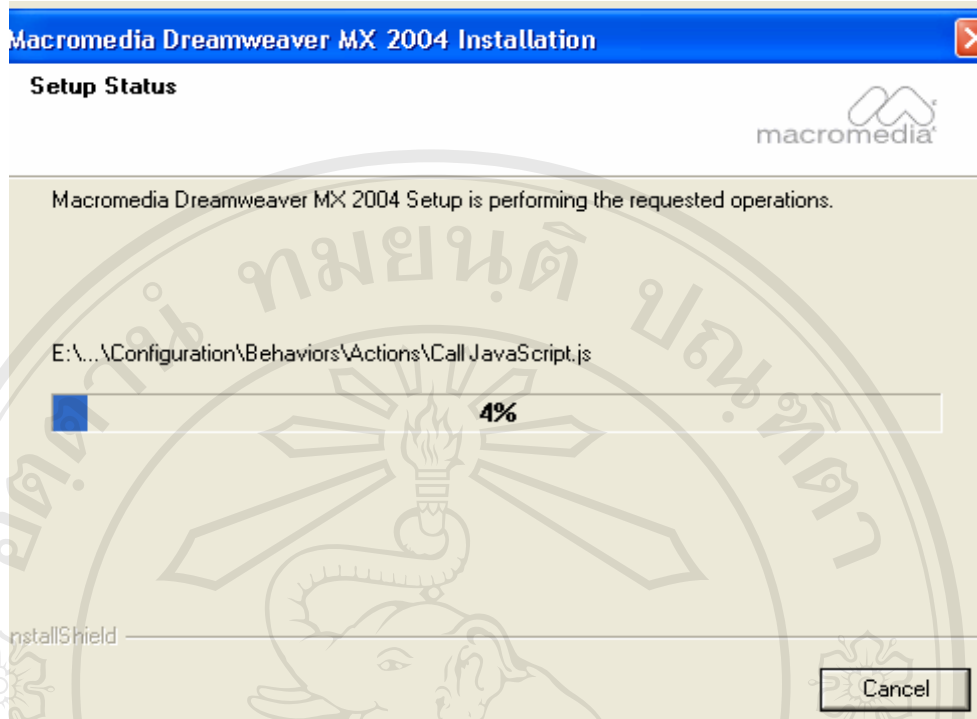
Macromedia Dreamweaver MX 2004 Installation

Setup Status

macromedia

Macromedia Dreamweaver MX 2004 Setup is performing the requested operations.

ทมยนต์ ปณิตา

E:\...\Configuration\Behaviors\Actions\Call JavaScript.js

4%

nstallShield

Cancel